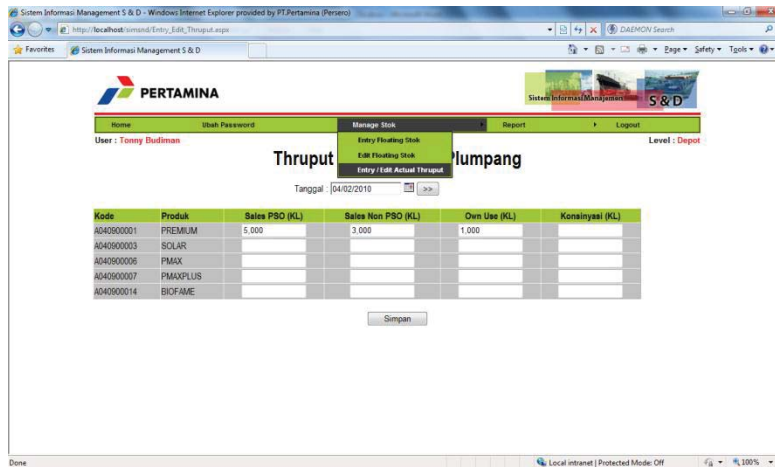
Sistem Informasi Management S & D - Windows Internet Explorer provided by PT.Pertamina (Persero)

http://localhost/simsnd/Entry_Edit_Thruput.aspx

DAEMON Search

Favorites

Sistem Informasi Management S & D

Page ▾ Safety ▾ Tools ▾

PERTAMINA

Sistem Informasi Management S & D

Home | Ubah Password | Manage Stok | Report | Logout

User : Tonny Budiman

Level : Depot

Entry Floating Stok

Edit Floating Stok

Entry / Edit Actual Thruput

Thruput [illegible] Plumpang

Tanggal : 04/02/2010 >>

| Kode | Produk | Sales PSO (KL) | Sales Non PSO (KL) | Own Use (KL) | Konsinyasi (KL) |
|---|---|---|---|---|---|
| A040900001 | PREMIUM | 5,000 | 3,000 | 1,000 | |
| A040900003 | SOLAR | | | | |
| A040900006 | PMAX | | | | |
| A040900007 | PMAXPLUS | | | | |
| A040900014 | BIOFAME | | | | |

Simpan

Done

Local intranet | Protected Mode: Off

100%